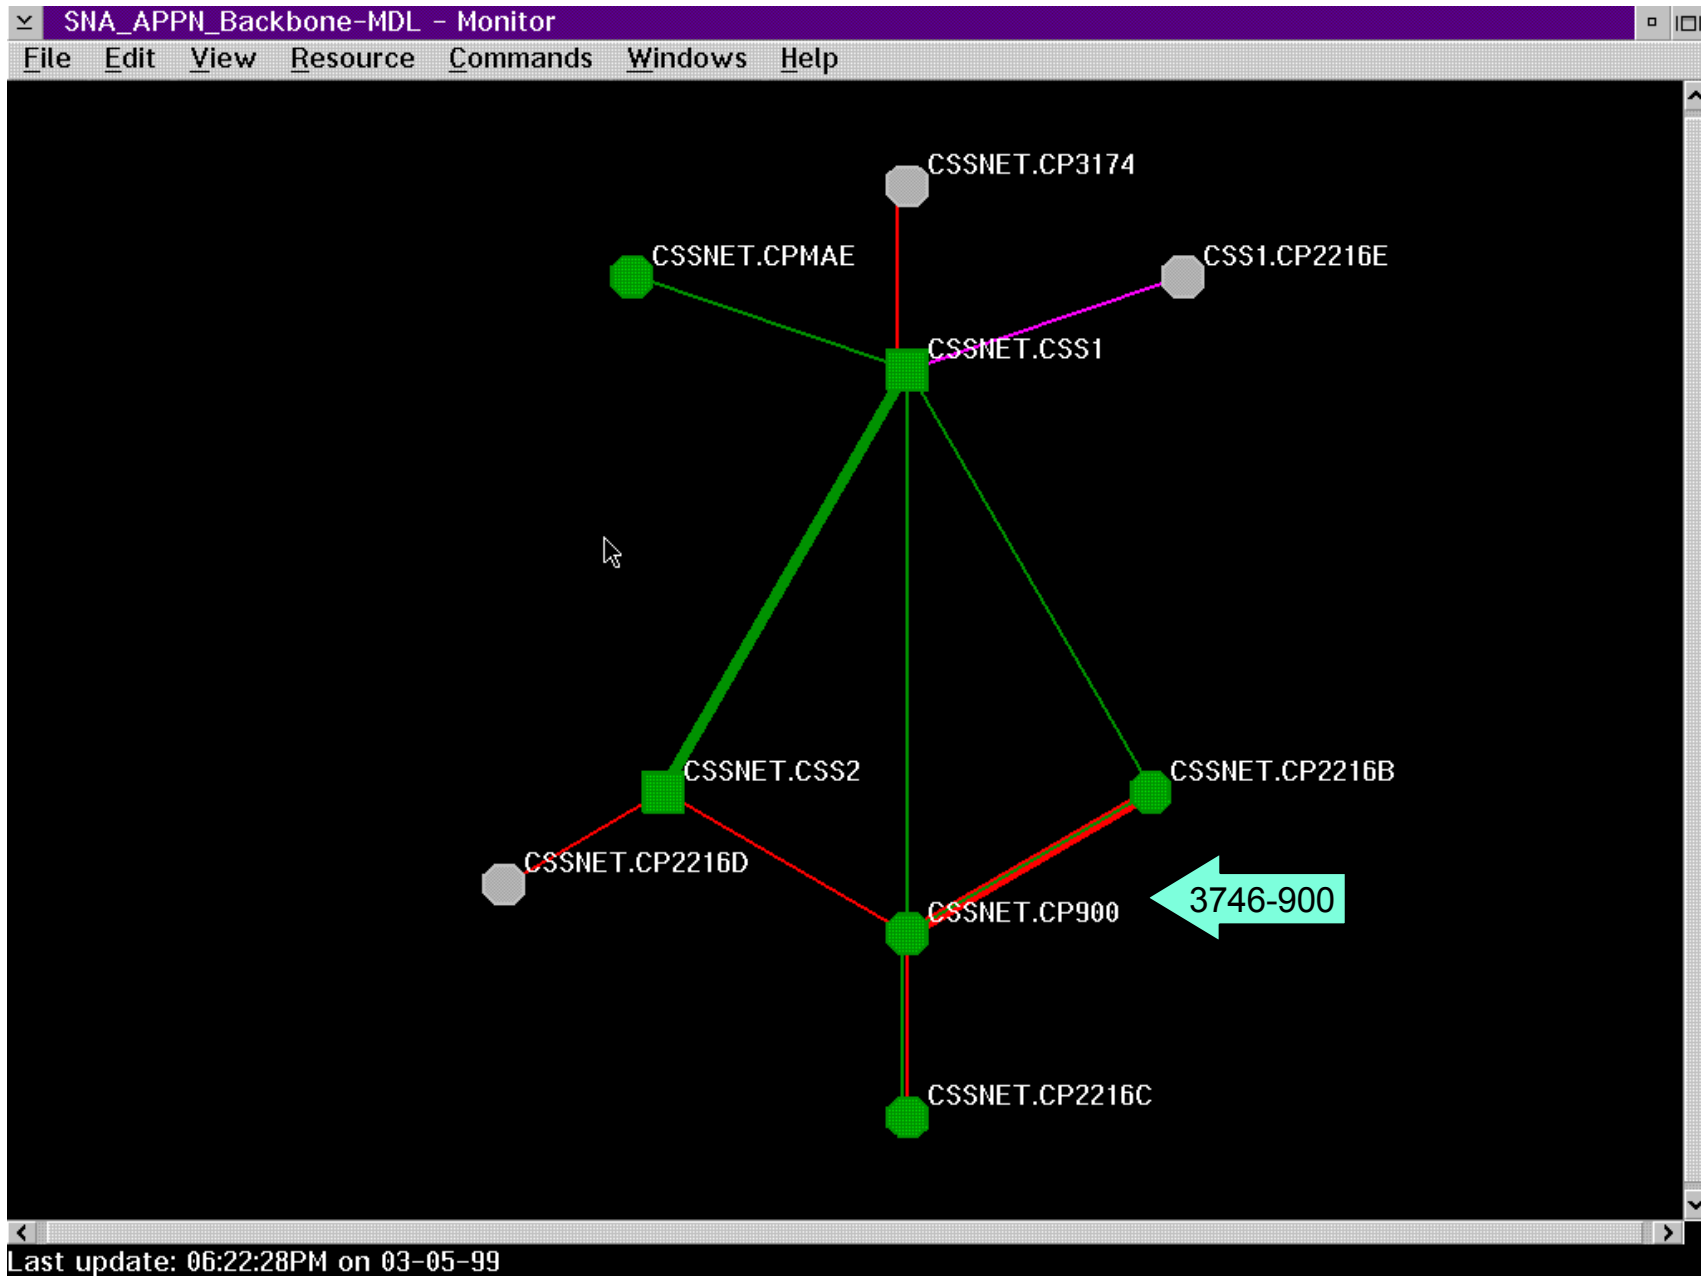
SNA_APPN_Backbone-MDL - Monitor

File Edit View Resource Commands Windows Help

CSSNET.CP3174

CSSNET.CPMAE

CSS1.CP2216E

CSSNET.CSS1

CSSNET.CSS2

CSSNET.CP2216B

CSSNET.CP2216D

CSSNET.CP900

3746-900

CSSNET.CP2216C

Last update: 06:22:28PM on 03-05-99